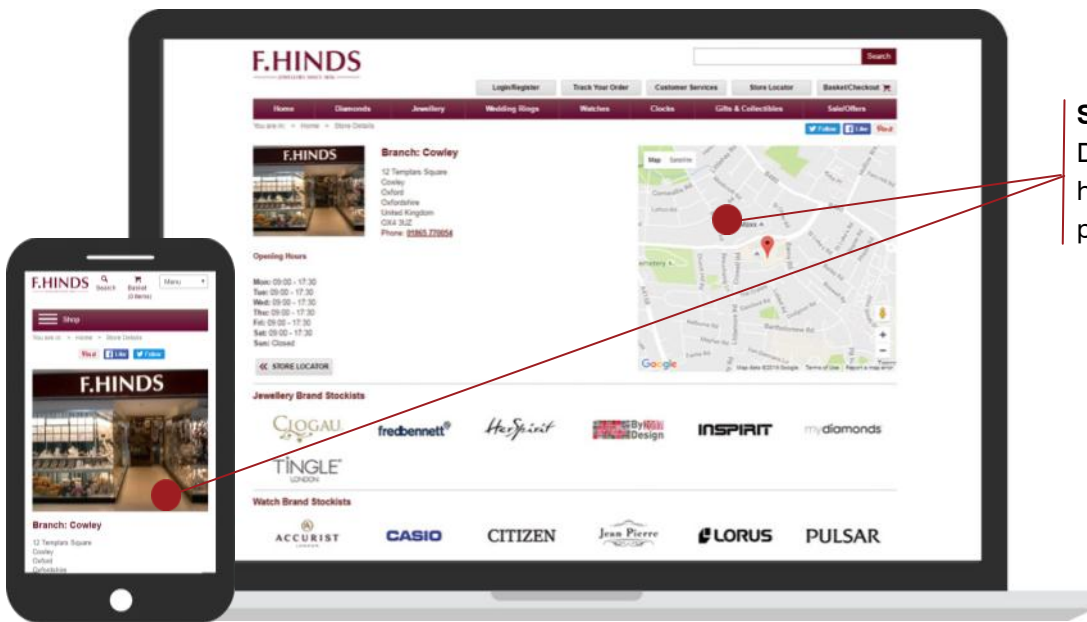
F.HINDS
JEWELLERS SINCE 1856

Search

Login/Register
Track Your Order
Customer Services
Store Locator
Basket/Checkout

Home
Diamonds
Jewellery
Wedding Rings
Watches
Clocks
Gifts & Collectibles
Sale/Offers

You are in: » Home » Store Details

Follow Like Pin it

F.HINDS

Branch: Cowley

12 Templars Square
Cowley
Oxford
Oxfordshire
United Kingdom
OX4 3UZ
Phone: 01865 770654

Opening Hours

Mon: 09:00 - 17:30
Tue: 09:00 - 17:30
Wed: 09:00 - 17:30
Thu: 09:00 - 17:30
Fri: 09:00 - 17:30
Sat: 09:00 - 17:30
Sun: Closed

« STORE LOCATOR

Map Satellite

Google Map data ©2016 Google Terms of Use Report a map error

Jewellery Brand Stockists

CLOGAU
fredbennett
HerSpirit
By Design
INSPIRIT
mydiamonds
TINGLE LONDON

Watch Brand Stockists

ACCURIST LONDON
CASIO
CITIZEN
Jean Pierre
LORUS
PULSAR

F.HINDS
Search
Basket (0 items)
Menu

Shop

You are in: » Home » Store Details

Pin it Like Follow

F.HINDS

Branch: Cowley

12 Templars Square
Cowley
Oxford
Oxfordshire

S
D
h
p